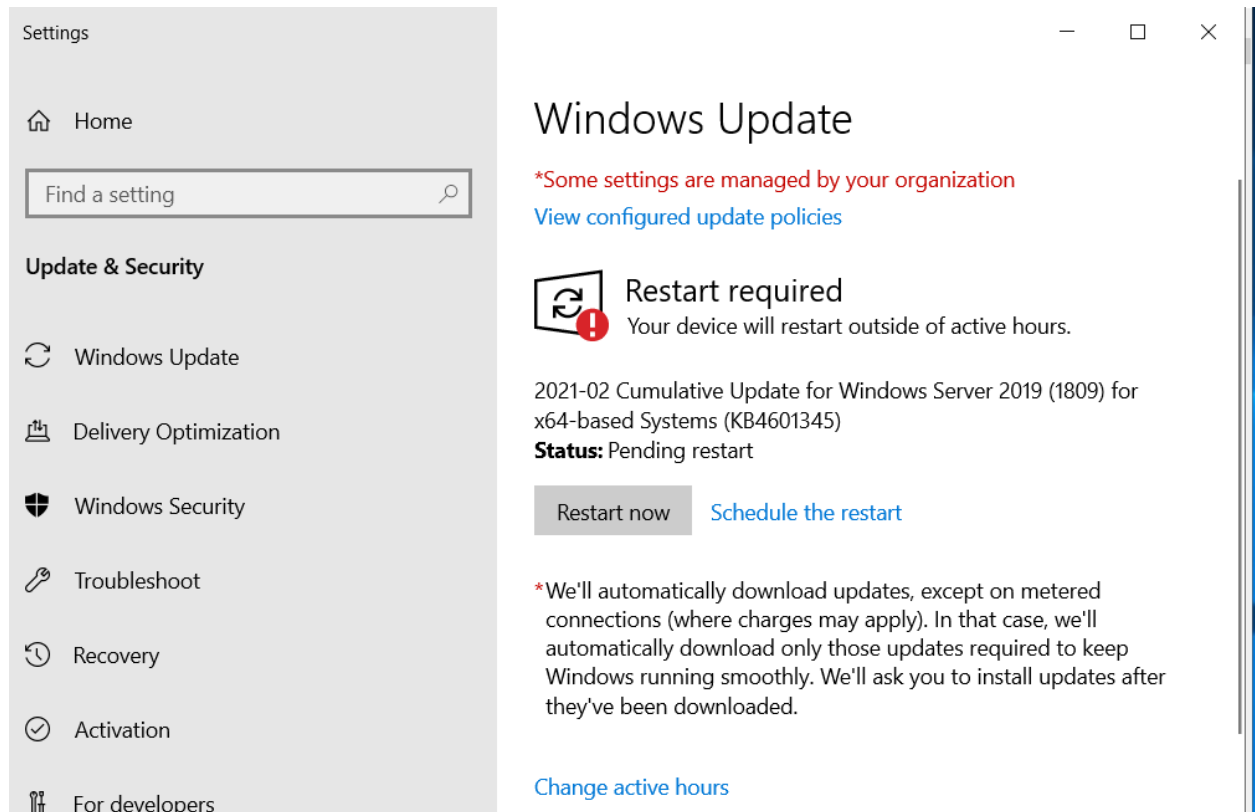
Settings

Home

Find a setting

Update & Security

Windows Update

Delivery Optimization

Windows Security

Troubleshoot

Recovery

Activation

For developers

Windows Update

*Some settings are managed by your organization

View configured update policies

Restart required

Your device will restart outside of active hours.

2021-02 Cumulative Update for Windows Server 2019 (1809) for x64-based Systems (KB4601345)

**Status:** Pending restart

Restart now

Schedule the restart

*We'll automatically download updates, except on metered connections (where charges may apply). In that case, we'll automatically download only those updates required to keep Windows running smoothly. We'll ask you to install updates after they've been downloaded.

Change active hours